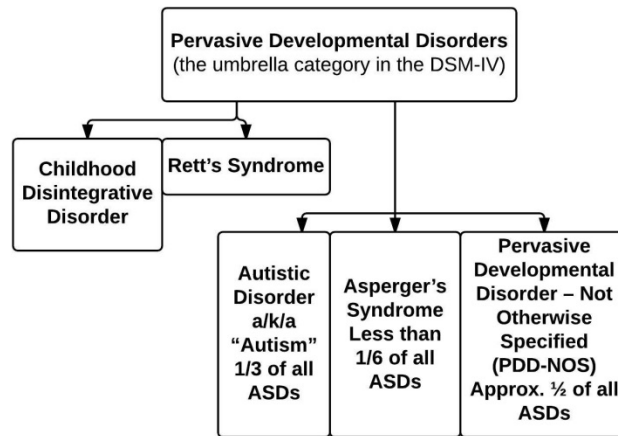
**Pervasive Developmental Disorders**
(the umbrella category in the DSM-IV)

**Childhood Disintegrative Disorder**

**Rett's Syndrome**

**Autistic Disorder a/k/a "Autism" 1/3 of all ASDs**

**Asperger's Syndrome Less than 1/6 of all ASDs**

**Pervasive Developmental Disorder – Not Otherwise Specified (PDD-NOS) Approx. ½ of all ASDs**